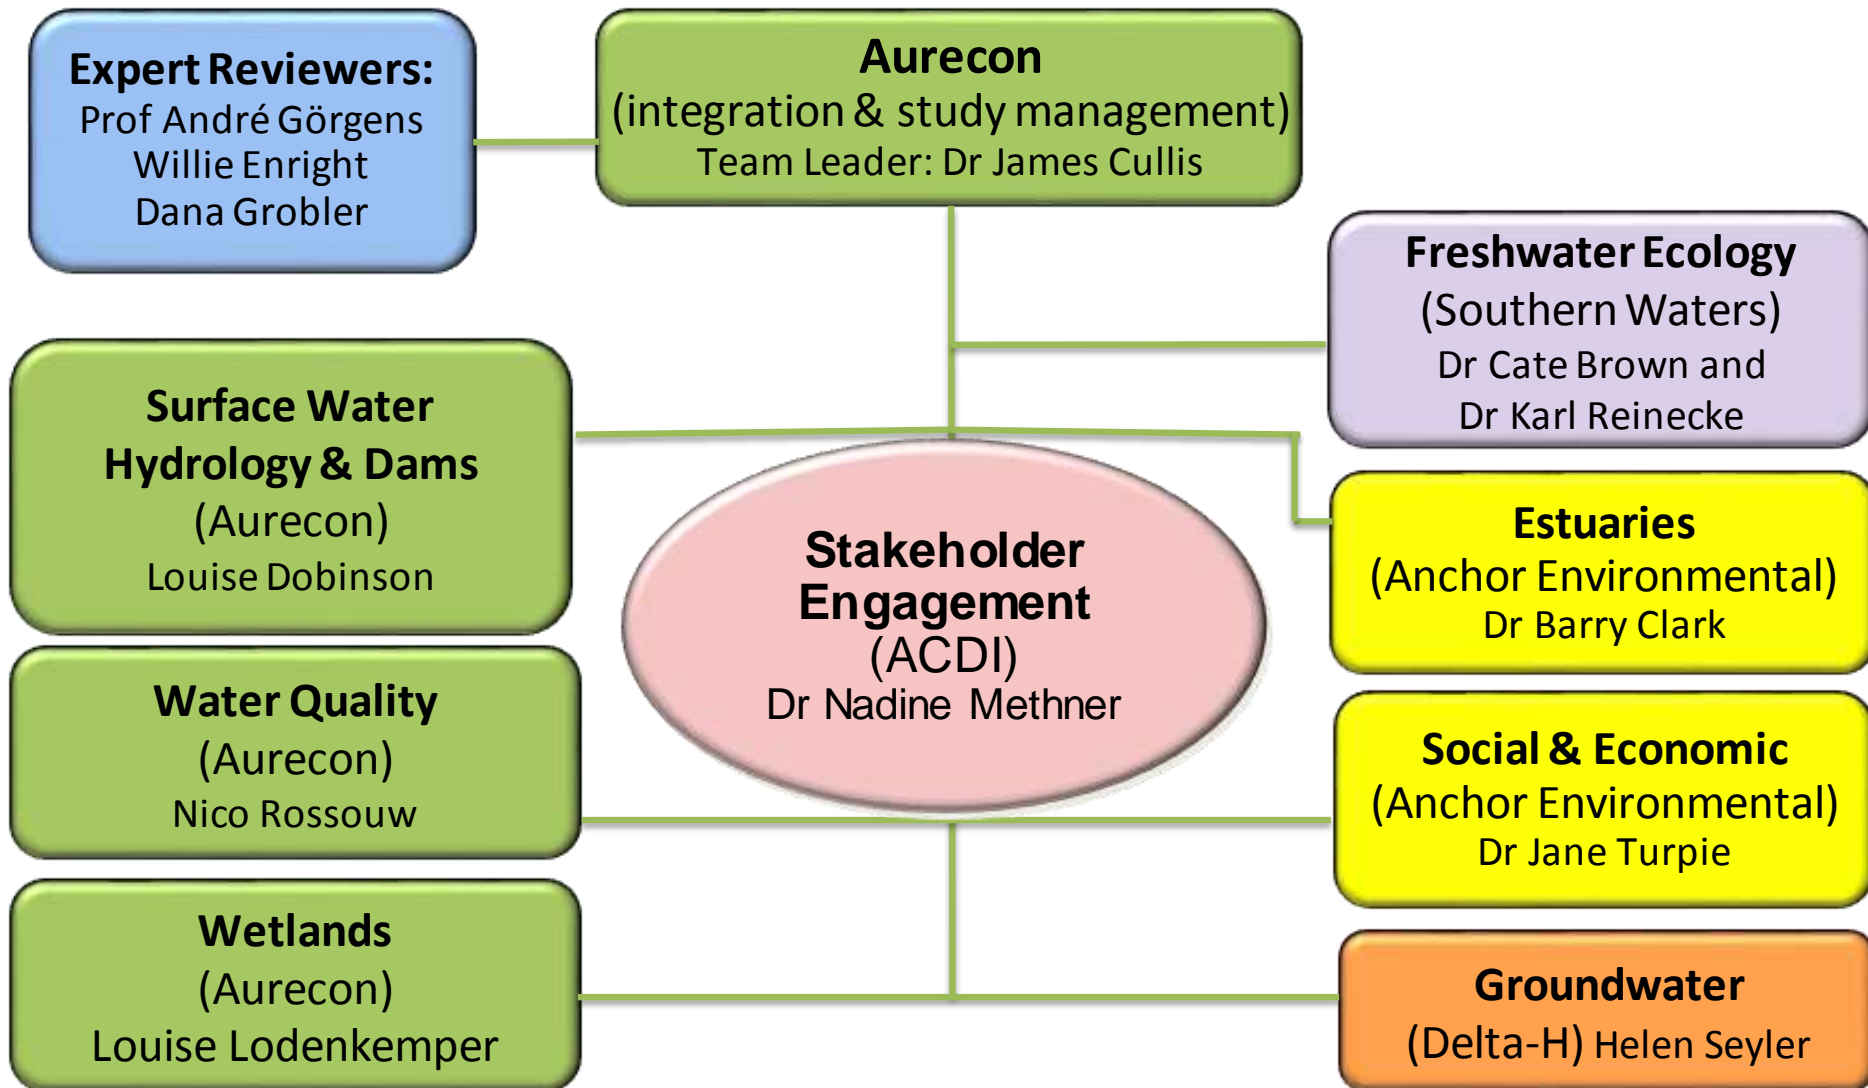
Expert Reviewers:
Prof André Görgens
Willie Enright
Dana Grobler

Aurecon
(integration & study management)
Team Leader: Dr James Cullis

Freshwater Ecology
(Southern Waters)
Dr Cate Brown and
Dr Karl Reinecke

Surface Water
Hydrology & Dams
(Aurecon)
Louise Dobinson

Stakeholder
Engagement
(ACDI)
Dr Nadine Methner

Estuaries
(Anchor Environmental)
Dr Barry Clark

Water Quality
(Aurecon)
Nico Rossouw

Social & Economic
(Anchor Environmental)
Dr Jane Turpie

Wetlands
(Aurecon)
Louise Lodenkemper

Groundwater
(Delta-H) Helen Seyler